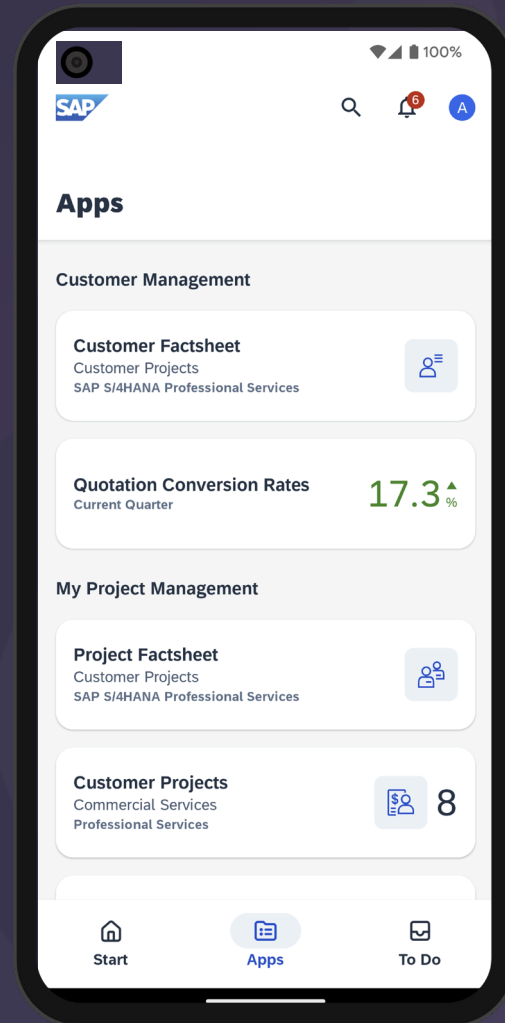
100%

SAP

6

A

Apps

Customer Management

Customer Factsheet
Customer Projects
SAP S/4HANA Professional Services

Quotation Conversion Rates
Current Quarter

17.3 %

My Project Management

Project Factsheet
Customer Projects
SAP S/4HANA Professional Services

Customer Projects
Commercial Services
Professional Services

8

Start

Apps

To Do